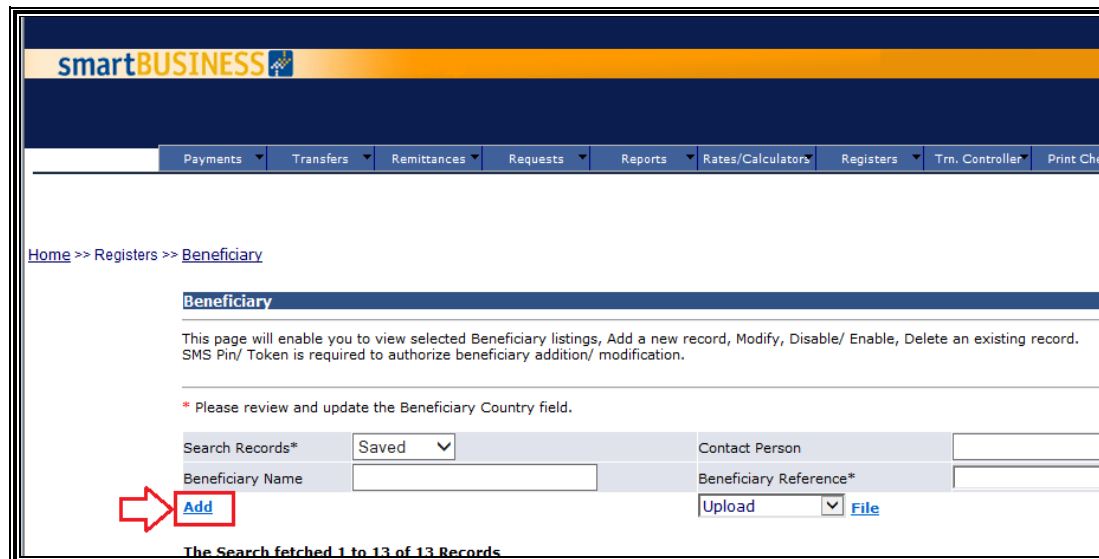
smartBUSINESS

Payments | Transfers | Remittances | Requests | Reports | Rates/Calculators | Registers | Trn. Controller | Print Che

Home >> Registers >> Beneficiary

Beneficiary

This page will enable you to view selected Beneficiary listings, Add a new record, Modify, Disable/ Enable, Delete an existing record. SMS Pin/ Token is required to authorize beneficiary addition/ modification.

* Please review and update the Beneficiary Country field.

| Search Records* | Saved | Contact Person | |
|---|---|---|---|
| Beneficiary Name | | Beneficiary Reference* | |

Add

Upload File

The Search fetched 1 to 13 of 13 Records